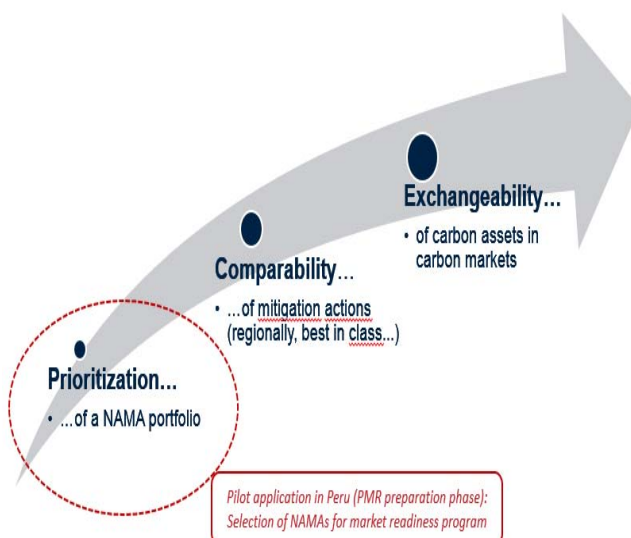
Exchangeability...

• of carbon assets in carbon markets

Comparability...

• ...of mitigation actions (regionally, best in class...)

Prioritization...

• ...of a NAMA portfolio

Pilot application in Peru (PMR preparation phase): Selection of NAMAs for market readiness program